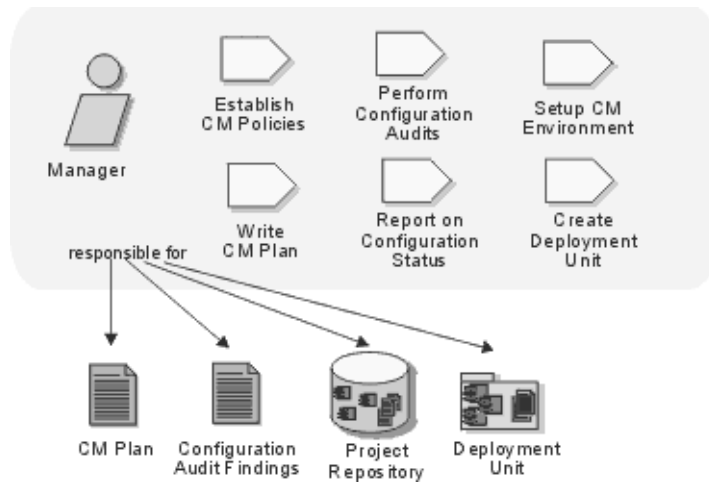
Manager

Establish CM Policies

Perform Configuration Audits

Setup CM Environment

Write CM Plan

Report on Configuration Status

Create Deployment Unit

responsible for

CM Plan

Configuration Audit Findings

Project Repository

Deployment Unit